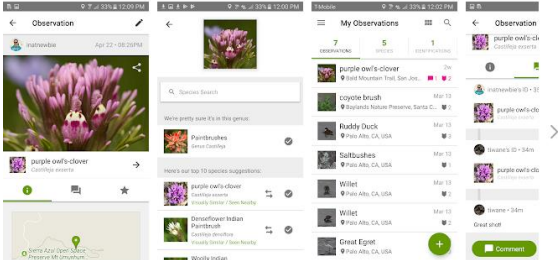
33% 12:09 PM

Observation

inatnewbie

Apr 22 • 08:26PM

purple owl's-clover

Castilleja exserta

Sierra Azul Open Space Preserve Mt Umunhum

33% 12:09 PM

Species Search

We're pretty sure it's in this genus:

Paintbrushes

Genus Castilleja

Here's our top 10 species suggestions:

purple owl's-clover

Castilleja exserta

Visually Similar / Seen Nearby

Denseflower Indian Paintbrush

Castilleja densiflora

Visually Similar / Seen Nearby

Woolly Indian

T-Mobile 33% 12:02 PM

My Observations

7 OBSERVATIONS

5 SPECIES

1 IDENTIFICATIONS

purple owl's-clover

Bald Mountain Trail, San Jos...

Apr 22

2

coyote brush

Baylands Nature Preserve, Santa C...

Mar 13

2

Ruddy Duck

Palo Alto, CA, USA

Mar 13

2

Saltbushes

Palo Alto, CA, USA

Mar 13

2

Willet

Palo Alto, CA, USA

Mar 13

2

Willet

Palo Alto, CA, USA

Mar 13

2

Great Egret

Palo Alto, CA, USA

inatnewbie's ID • 35

Castilleja exserta

tiwane's ID • 34m

Castilleja exserta

tiwane • 34m

Great shot!

Comment